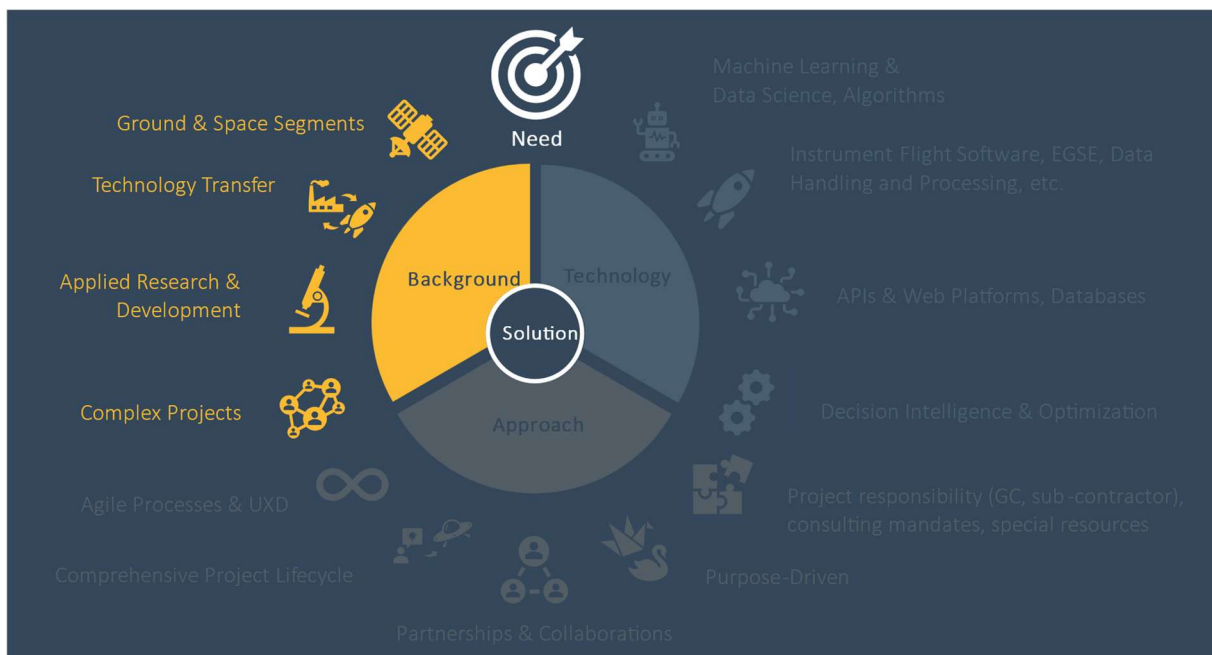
Need

Ground & Space Segments

Technology Transfer

Applied Research & Development

Complex Projects

Agile Processes & UXD

Comprehensive Project Lifecycle

Partnerships & Collaborations

Purpose-Driven

Project responsibility (GC, sub-contractor), consulting mandates, special resources

Decision Intelligence & Optimization

APIs & Web Platforms, Databases

Instrument Flight Software, EGSE, Data Handling and Processing, etc.

Machine Learning & Data Science, Algorithms

Background

Technology

Solution

Approach